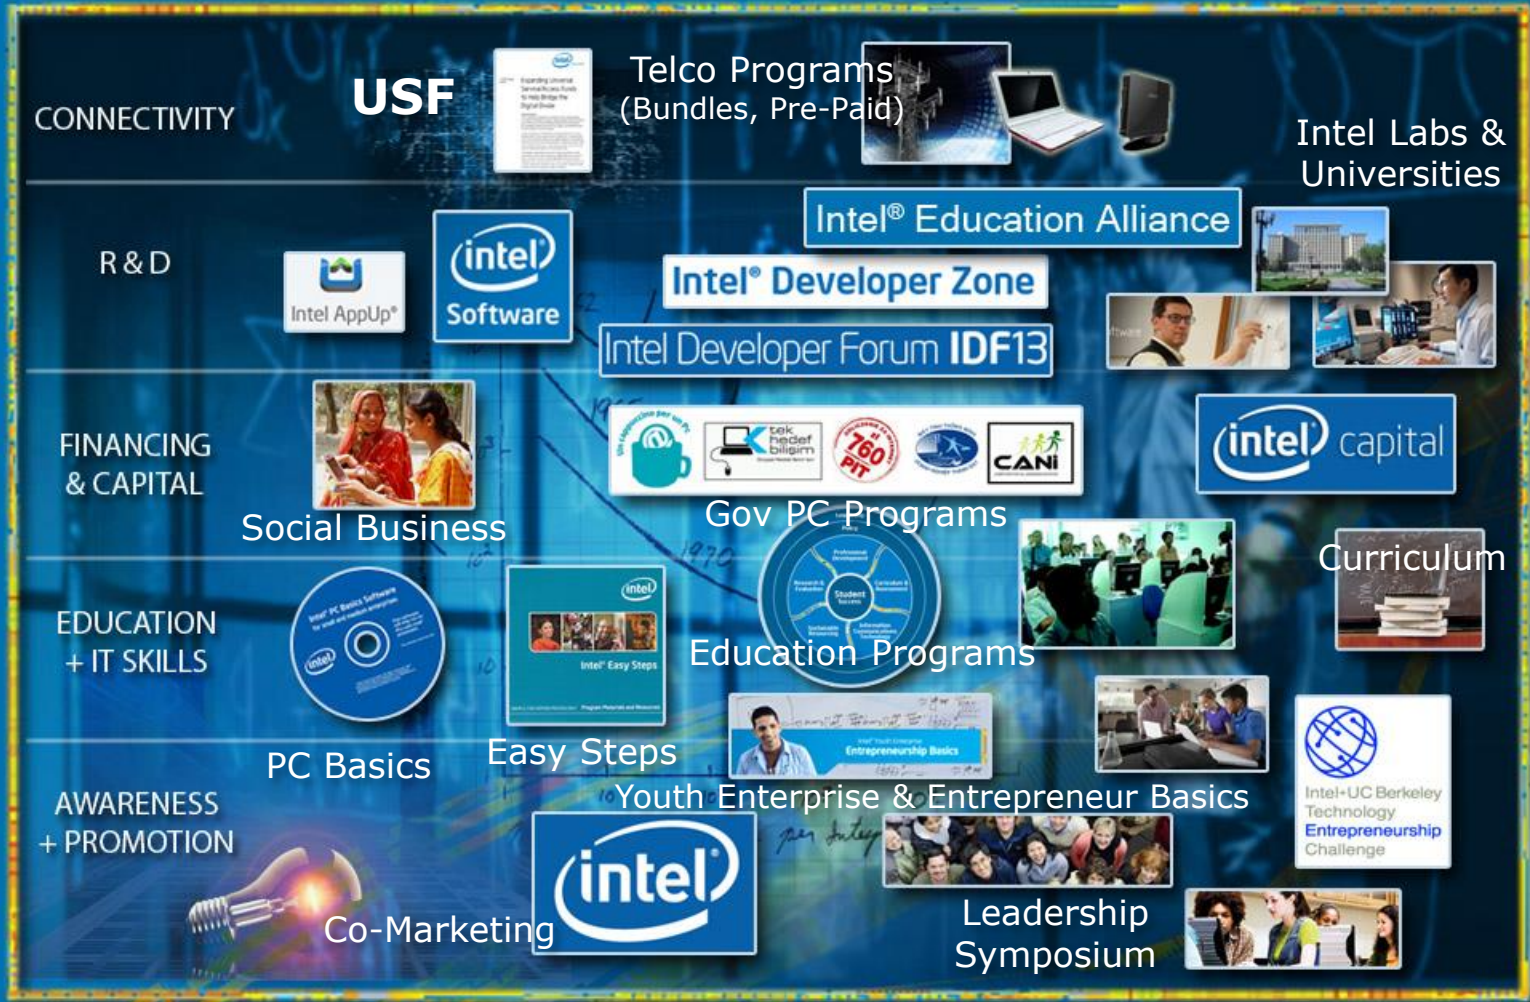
CONNECTIVITY

USF

Expanding Universal Service Access Funds to Help Bridge the Digital Divide

Telco Programs
(Bundles, Pre-Paid)

Intel Labs &
Universities

R & D

Intel AppUp®

intel
Software

Intel® Education Alliance

Intel® Developer Zone

Intel Developer Forum IDF13

FINANCING
& CAPITAL

Social Business

tek hedef bilişim

760 PIT

CANI

Gov PC Programs

intel capital

EDUCATION
+ IT SKILLS

Intel® PC Basics Software

intel

PC Basics

intel

Intel® Easy Steps

Easy Steps

Student Success

Education Programs

Curriculum

AWARENESS
+ PROMOTION

Intel® Youth Enterprise
Entrepreneurship Basics

Youth Enterprise & Entrepreneur Basics

Intel+UC Berkeley Technology Entrepreneurship Challenge

intel

Co-Marketing

Leadership
Symposium